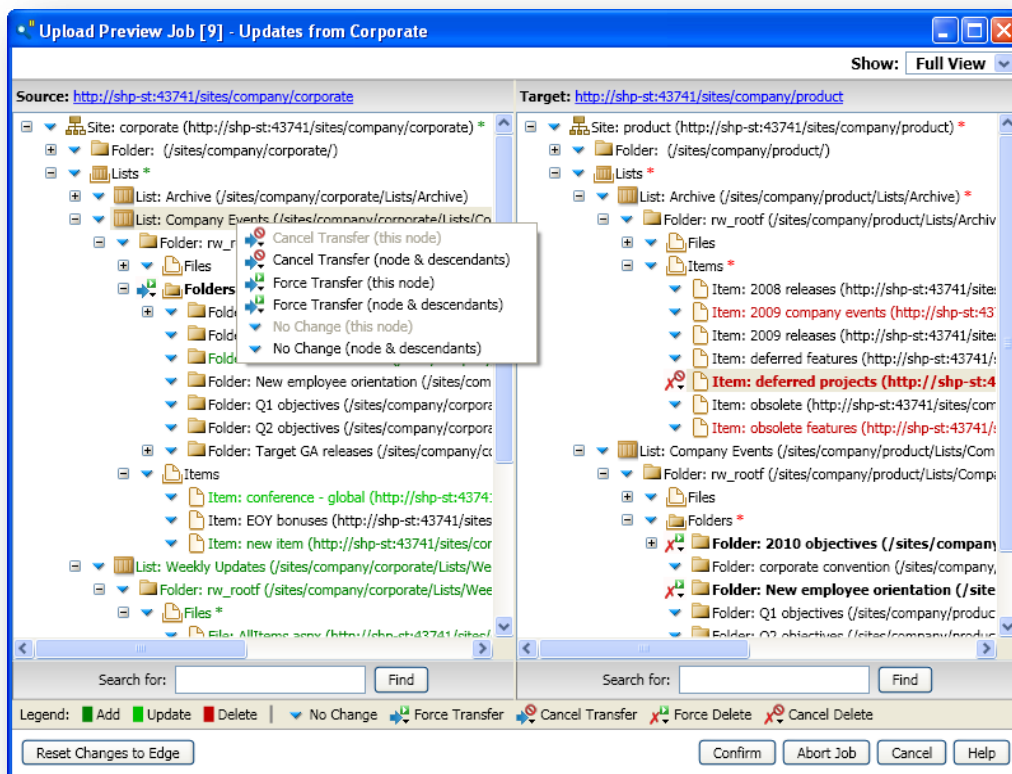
Upload Preview Job [9] - Updates from Corporate

Show: Full View

Source: http://shp-st:43741/sites/company/corporate

Site: corporate (http://shp-st:43741/sites/company/corporate) *
Folder: (/sites/company/corporate/)
Lists *
List: Archive (/sites/company/corporate/Lists/Archive)
List: Company Events (/sites/company/corporate/Lists/Co
Folder: rw_r
Files
Folders
Folde
Folde
Folde
Folder: New employee orientation (/sites/com
Folder: Q1 objectives (/sites/company/corpora
Folder: Q2 objectives (/sites/company/corpora
Folder: Target GA releases (/sites/company/c
Items
Item: conference - global (http://shp-st:4374
Item: EOY bonuses (http://shp-st:43741/sites
Item: new item (http://shp-st:43741/sites/cor
List: Weekly Updates (/sites/company/corporate/Lists/We
Folder: rw_rootf (/sites/company/corporate/Lists/Wee
Files *
File: AllItems.aspx (http://shp-st:43741/sites/

Cancel Transfer (this node)
Cancel Transfer (node & descendants)
Force Transfer (this node)
Force Transfer (node & descendants)
No Change (this node)
No Change (node & descendants)

Target: http://shp-st:43741/sites/company/product

Site: product (http://shp-st:43741/sites/company/product) *
Folder: (/sites/company/product/)
Lists *
List: Archive (/sites/company/product/Lists/Archive) *
Folder: rw_rootf (/sites/company/product/Lists/Archiv
Files
Items *
Item: 2008 releases (http://shp-st:43741/sites
Item: 2009 company events (http://shp-st:43
Item: 2009 releases (http://shp-st:43741/sites
Item: deferred features (http://shp-st:43741/
Item: deferred projects (http://shp-st:4
Item: obsolete (http://shp-st:43741/sites/com
Item: obsolete features (http://shp-st:43741/
List: Company Events (/sites/company/product/Lists/Com
Folder: rw_rootf (/sites/company/product/Lists/Compa
Files
Folders *
Folder: 2010 objectives (/sites/company
Folder: corporate convention (/sites/company,
Folder: New employee orientation (/site
Folder: Q1 objectives (/sites/company/produc
Folder: Q2 objectives (/sites/company/produc

Search for: Find
Search for: Find

Legend: Add Update Delete | No Change Force Transfer Cancel Transfer Force Delete Cancel Delete

Reset Changes to Edge
Confirm Abort Job Cancel Help